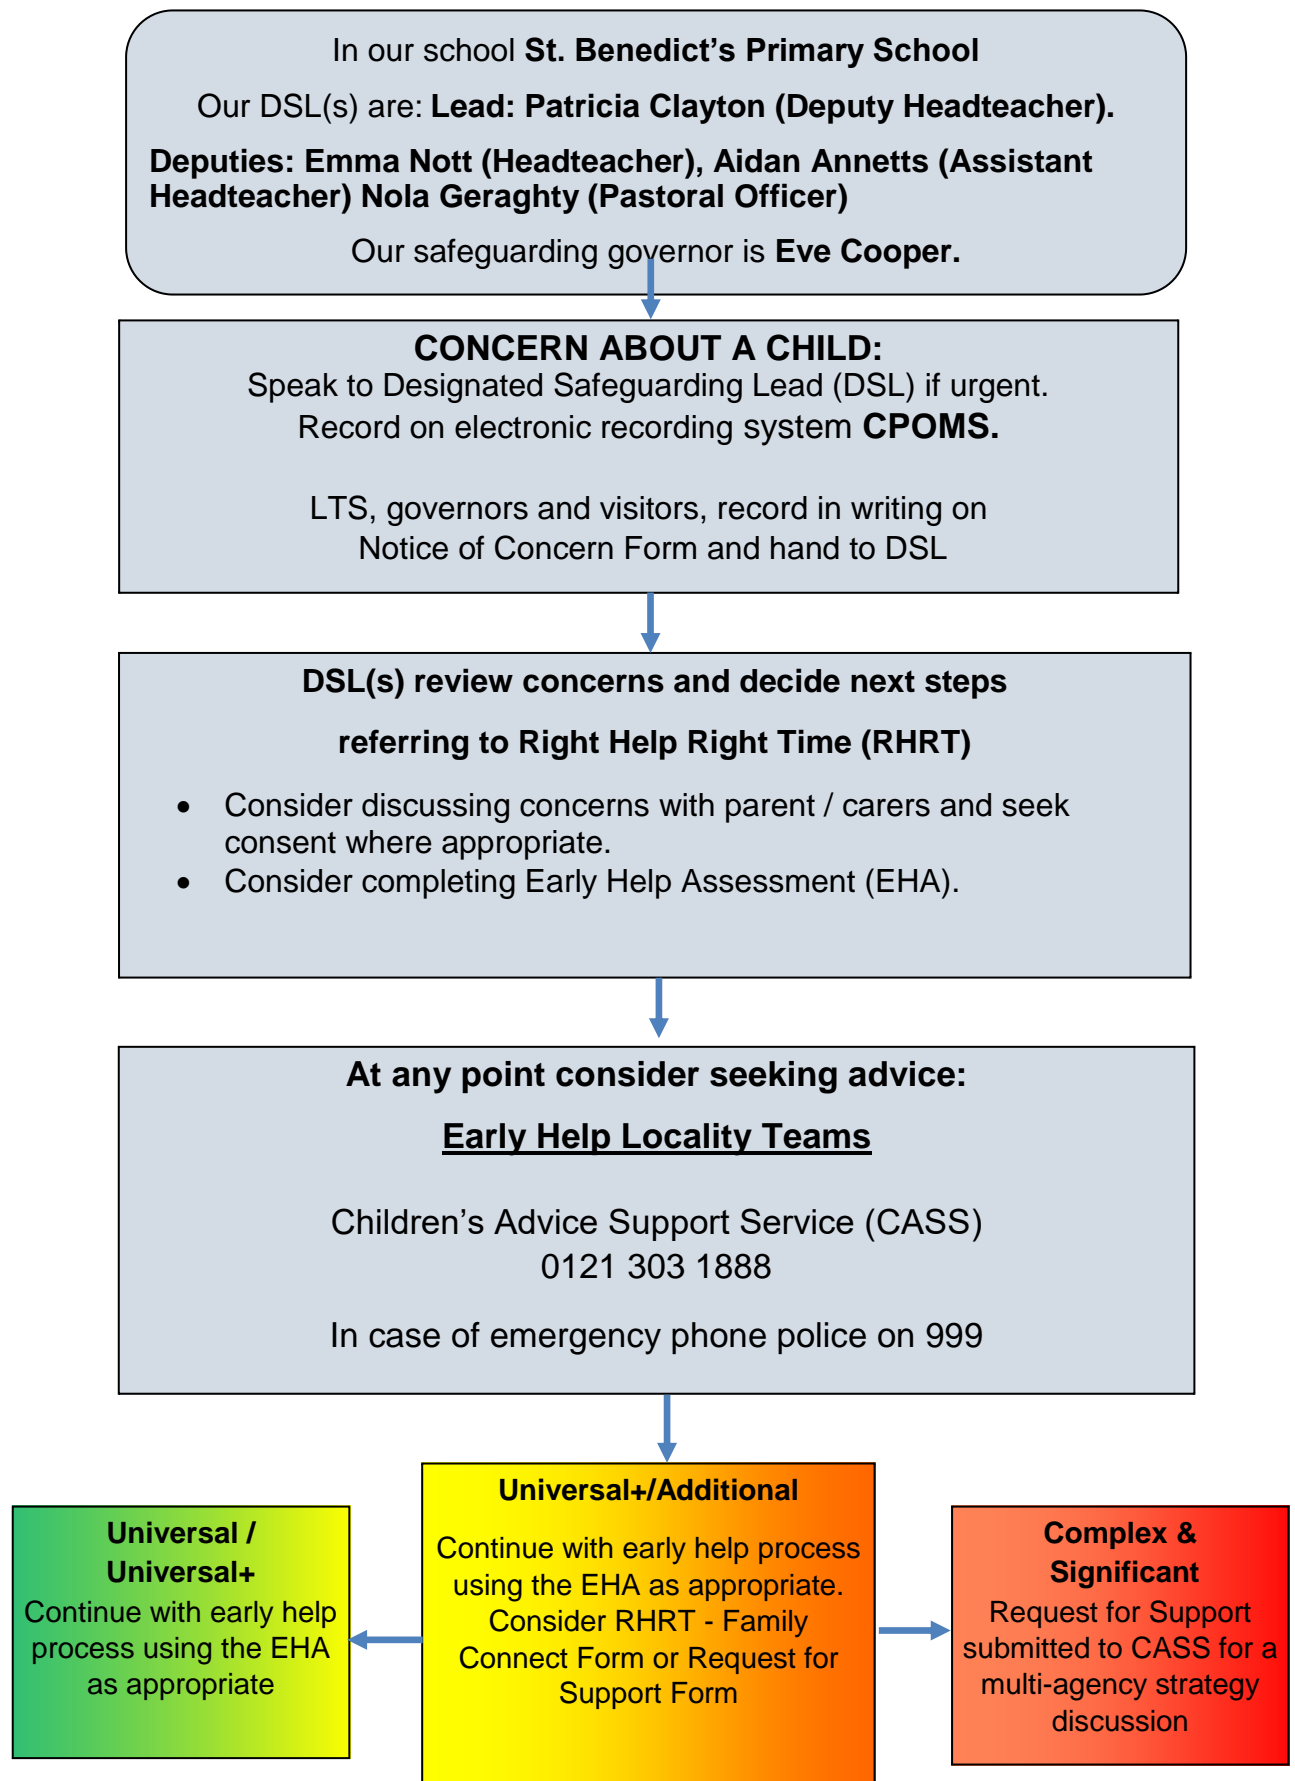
In our school **St. Benedict's Primary School**

Our DSL(s) are: **Lead: Patricia Clayton (Deputy Headteacher).**

**Deputies: Emma Nott (Headteacher), Aidan Annetts (Assistant Headteacher) Nola Geraghty (Pastoral Officer)**

Our safeguarding governor is **Eve Cooper.**

**CONCERN ABOUT A CHILD:**
Speak to Designated Safeguarding Lead (DSL) if urgent.
Record on electronic recording system **CPOMS.**

LTS, governors and visitors, record in writing on Notice of Concern Form and hand to DSL

**DSL(s) review concerns and decide next steps**

**referring to Right Help Right Time (RHRT)**

- Consider discussing concerns with parent / carers and seek consent where appropriate.
- Consider completing Early Help Assessment (EHA).

**At any point consider seeking advice:**

**Early Help Locality Teams**

Children's Advice Support Service (CASS)
0121 303 1888

In case of emergency phone police on 999

**Universal+/Additional**

Continue with early help process using the EHA as appropriate. Consider RHRT - Family Connect Form or Request for Support Form

**Universal / Universal+**
Continue with early help process using the EHA as appropriate

**Complex & Significant**
Request for Support submitted to CASS for a multi-agency strategy discussion